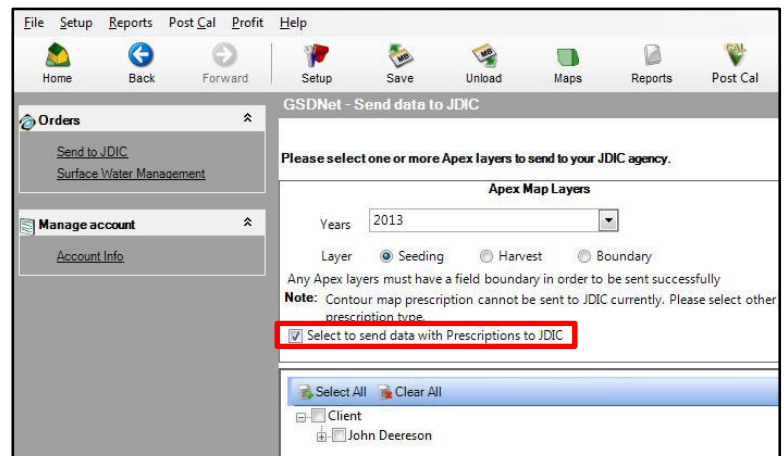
File Setup Reports Post Cal Profit Help

Home Back Forward Setup Save Unload Maps Reports Post Cal

GSDNet - Send data to JDIC

Orders

Send to JDIC
Surface Water Management

Manage account

Account Info

Please select one or more Apex layers to send to your JDIC agency.

Apex Map Layers

Years 2013

Layer Seeding Harvest Boundary

Any Apex layers must have a field boundary in order to be sent successfully

Note: Contour map prescription cannot be sent to JDIC currently. Please select other prescription type.

Select to send data with Prescriptions to JDIC

Select All Clear All

Client
John Deereson